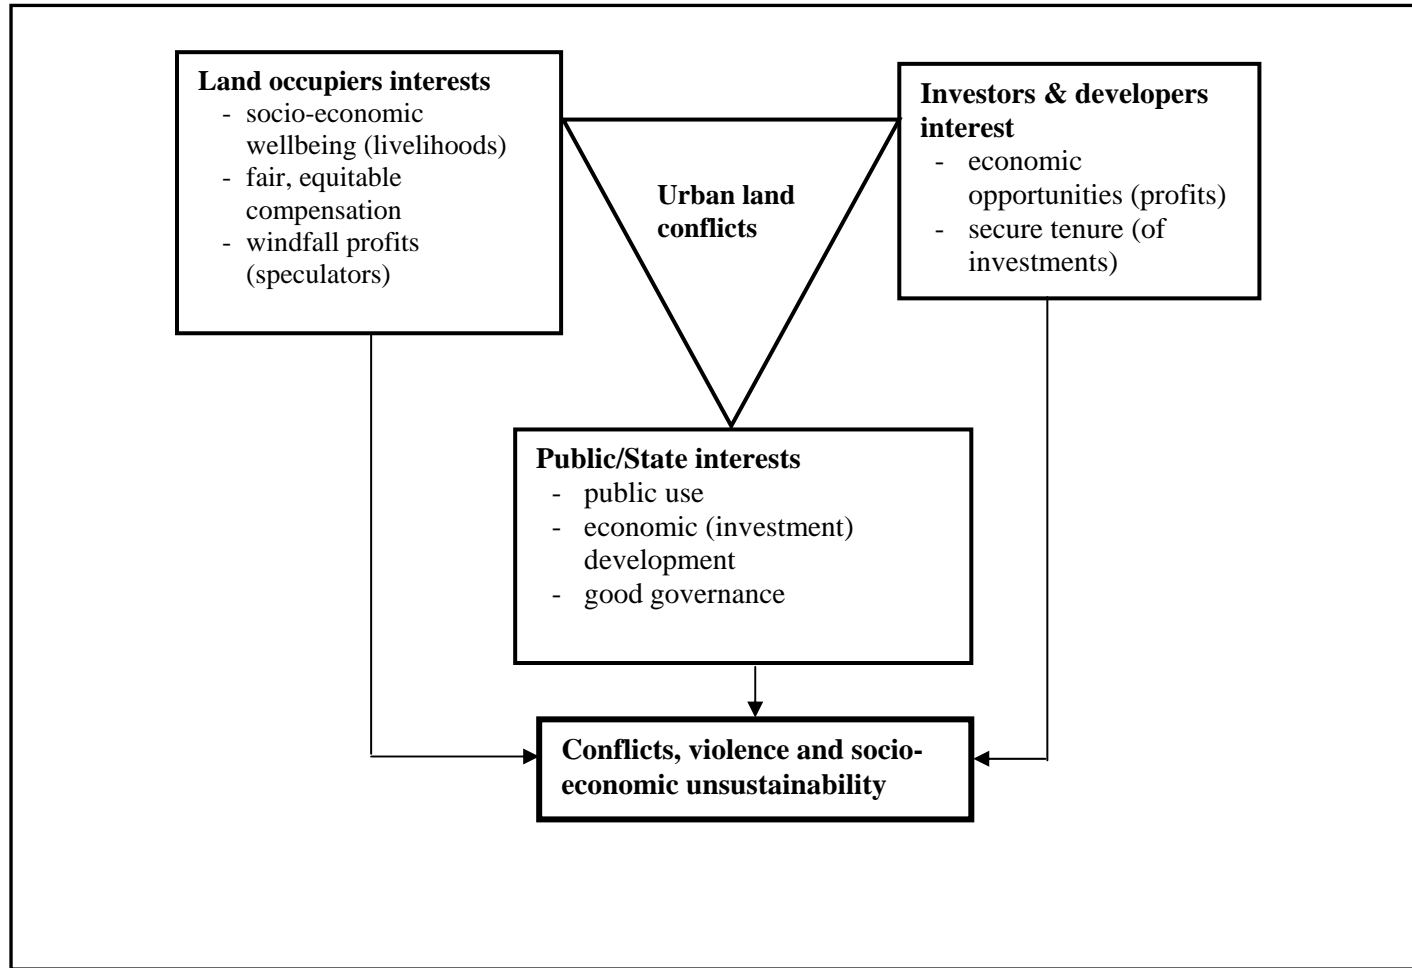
**Land occupiers interests**
- socio-economic wellbeing (livelihoods)
- fair, equitable compensation
- windfall profits (speculators)

**Urban land conflicts**

**Investors & developers interest**
- economic opportunities (profits)
- secure tenure (of investments)

**Public/State interests**
- public use
- economic (investment) development
- good governance

**Conflicts, violence and socio-economic unsustainability**